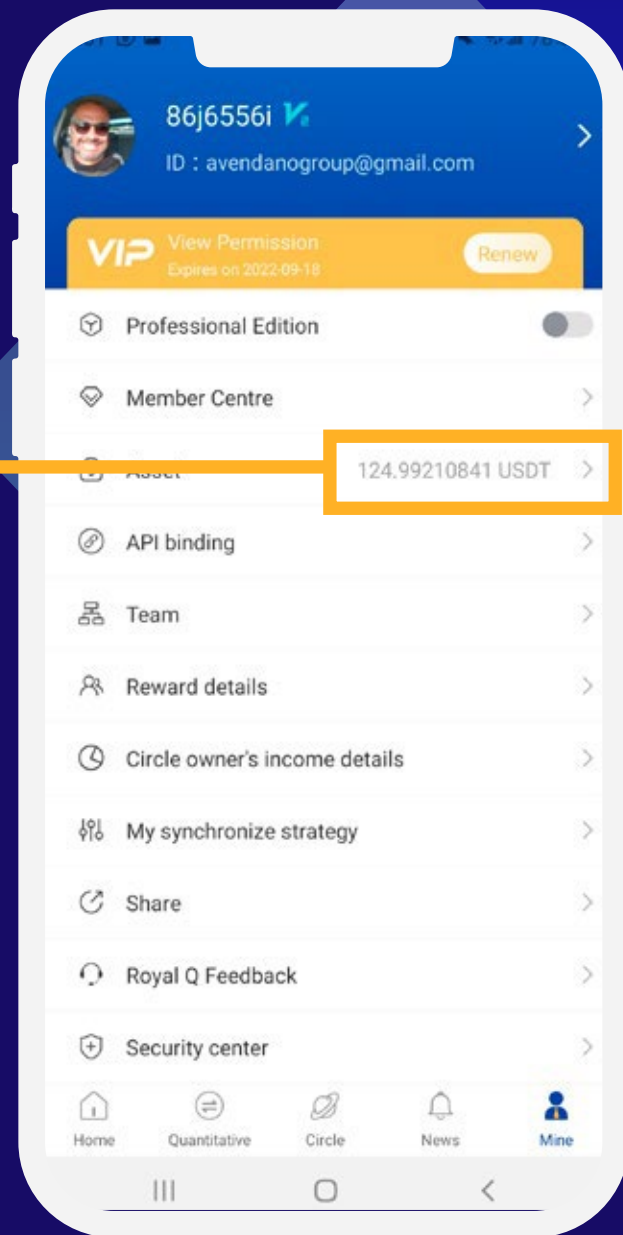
86j6556i V

ID : avendanogroup@gmail.com

VIP View Permission
Expires on 2022-09-18
Renew

Professional Edition

Member Centre

Asset 124.99210841 USDT

API binding

Team

Reward details

Circle owner's income details

My synchronize strategy

Share

Royal Q Feedback

Security center

Home Quantitative Circle News Mine